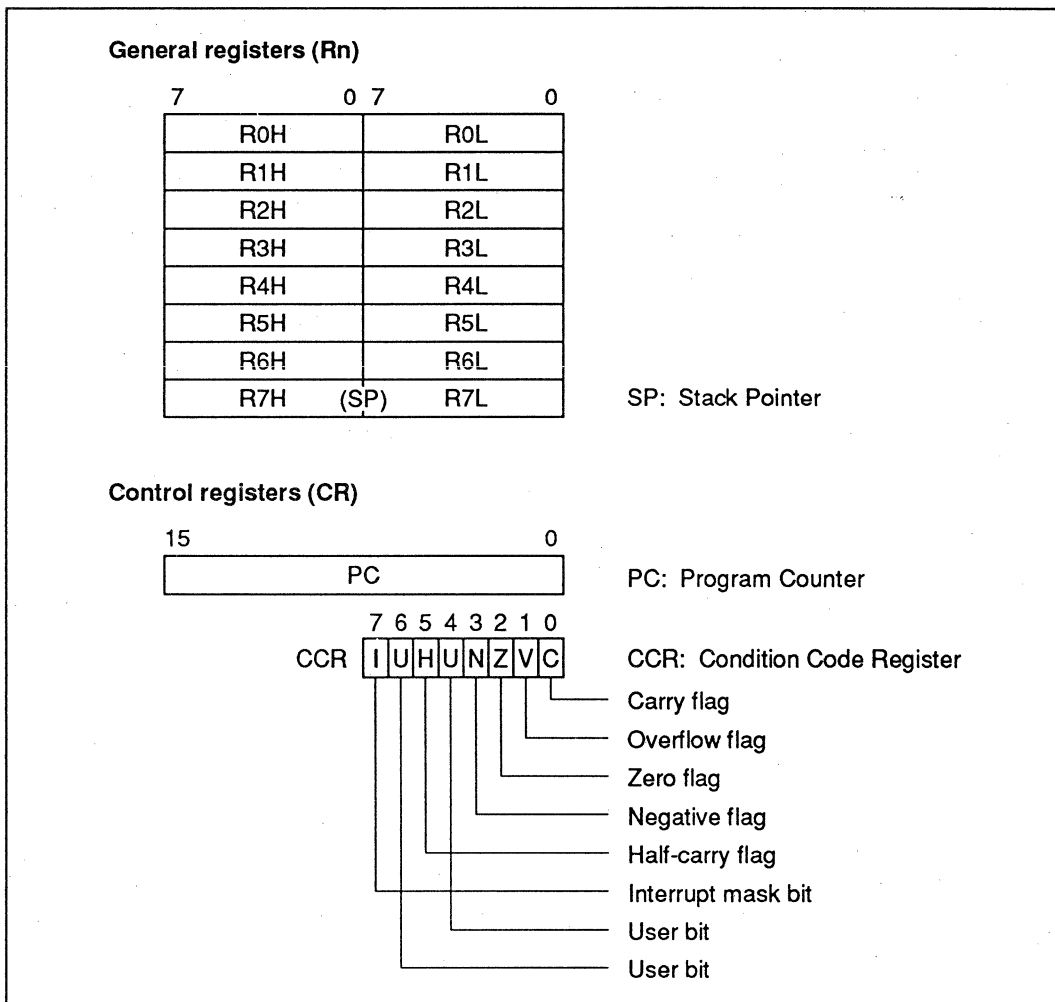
General registers (Rn)

| 7 0 | 7 0 |
|---|---|
| R0H | R0L |
| R1H | R1L |
| R2H | R2L |
| R3H | R3L |
| R4H | R4L |
| R5H | R5L |
| R6H | R6L |
| R7H (SP) | R7L |

SP: Stack Pointer

Control registers (CR)

15 0

PC

PC: Program Counter

7 6 5 4 3 2 1 0

CCR I U H U N Z V C

CCR: Condition Code Register

Carry flag

Overflow flag

Zero flag

Negative flag

Half-carry flag

Interrupt mask bit

User bit

User bit